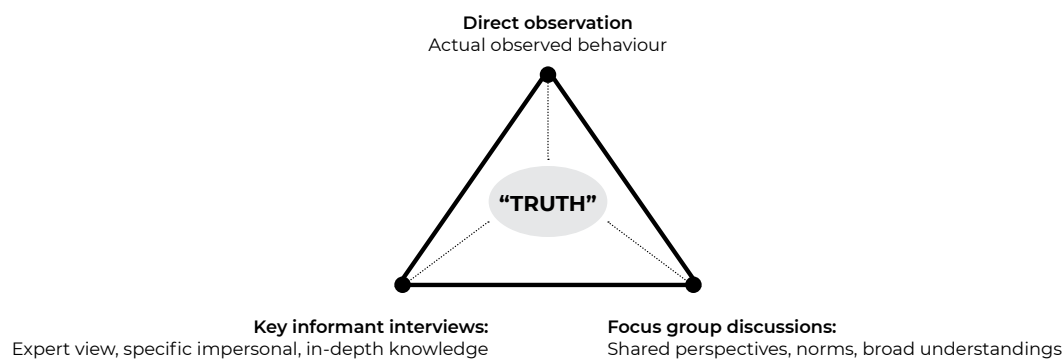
**Direct observation**
Actual observed behaviour

"TRUTH"

**Key informant interviews:**
Expert view, specific impersonal, in-depth knowledge

**Focus group discussions:**
Shared perspectives, norms, broad understandings